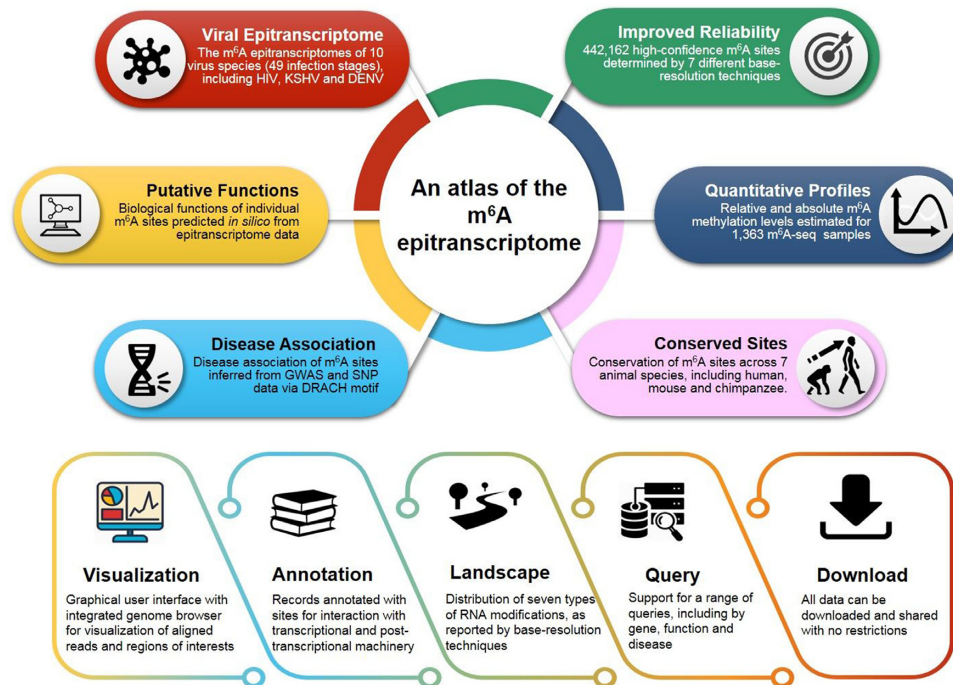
An atlas of the $m^6A$ epitranscriptome

Viral Epitranscriptome
The $m^6A$ epitranscriptomes of 10 virus species (49 infection stages), including HIV, KSHV and DENV

Improved Reliability
442,162 high-confidence $m^6A$ sites determined by 7 different base-resolution techniques

Putative Functions
Biological functions of individual $m^6A$ sites predicted *in silico* from epitranscriptome data

Quantitative Profiles
Relative and absolute $m^6A$ methylation levels estimated for 1,363 $m^6A$-seq samples

Disease Association
Disease association of $m^6A$ sites inferred from GWAS and SNP data via DRACH motif

Conserved Sites
Conservation of $m^6A$ sites across 7 animal species, including human, mouse and chimpanzee.

Visualization
Graphical user interface with integrated genome browser for visualization of aligned reads and regions of interests

Annotation
Records annotated with sites for interaction with transcriptional and post-transcriptional machinery

Landscape
Distribution of seven types of RNA modifications, as reported by base-resolution techniques

Query
Support for a range of queries, including by gene, function and disease

Download
All data can be downloaded and shared with no restrictions